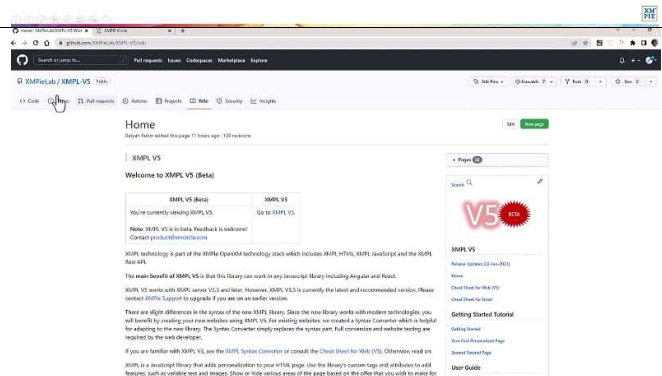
XM PIE

Home · XMPieLab/XMPL-V5 Wiki | XMPie Circle | +

github.com/XMPieLab/XMPL-V5/wiki

Search or jump to... | Pull requests | Issues | Codespaces | Marketplace | Explore

XMPieLab / XMPL-V5 Public

Edit Pins | Unwatch 7 | Fork 0 | Star 2

<> Code | Issues | Pull requests | Actions | Projects | Wiki | Security | Insights

Home

Delyah Fuhlin edited this page 11 hours ago · 120 revisions

Edit | New page

XMPL V5

Welcome to XMPL V5 (Beta)

| XMPL V5 (Beta) | XMPL V3 |
|---|---|
| You're currently viewing XMPL V5. Note: XMPL V5 is in beta. Feedback is welcome! Contact product@xmpie.com | Go to XMPL V3. |

XMPL technology is part of the XMPie OpenWall technology stack which includes XMPL HTML, XMPL JavaScript and the XMPL Rest API.

The main benefit of XMPL V5 is that this library can work in any Javascript library including Angular and React.

XMPL V5 works with XMPL server V3.3 and later. However, XMPL V3.5 is currently the latest and recommended version. Please contact XMPie Support to upgrade if you are on an earlier version.

There are slight differences in the syntax of the new XMPL library. Since the new library works with modern technologies, you will benefit by creating your new websites using XMPL V5. For existing websites, we created a Syntax Converter which is helpful for adapting to the new library. The Syntax Converter simply replaces the syntax part. Full conversion and website testing are required by the web developer.

If you are familiar with XMPL V3, see the XMPL Syntax Convertor or consult the Cheat Sheet for Web (V5). Otherwise, read on.

XMPL is a JavaScript library that adds personalization to your HTML page. Use the library's custom tags and attributes to add features, such as variable text and images. Show or hide various areas of the page based on the offer that you wish to make for

Pages 20

Search

V5 BETA

XMPL V5

Release Updates (22-Jan-2023)

Home

Cheat Sheet for Web (V5)

Cheat Sheet for Email

Getting Started Tutorial

Getting Started

Your First Personalized Page

Second Tutorial Page

User Guide